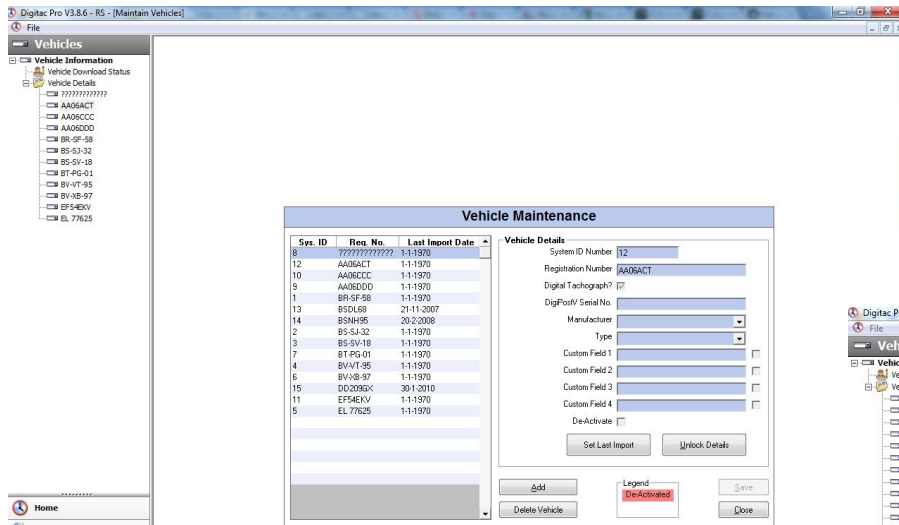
Digitac Pro V3.8.6 - RS - [Maintain Vehicles]
File

Vehicles

Vehicle Information
Vehicle Download Status
Vehicle Details
?????????????
AA06ACT
AA06CCC
AA06DDD
BR-SF-58
BS-SJ-32
BS-SV-18
BT-PG-01
BV-VT-95
BV-XB-97
EF54EKV
EL 77625

Home

Vehicle Maintenance

| Sys. ID | Reg. No. | Last Import Date |
|---|---|---|
| 8 | ????????????? | 1-1-1970 |
| 12 | AA06ACT | 1-1-1970 |
| 10 | AA06CCC | 1-1-1970 |
| 9 | AA06DDD | 1-1-1970 |
| 1 | BR-SF-58 | 1-1-1970 |
| 13 | BSDL68 | 21-11-2007 |
| 14 | BSNH95 | 20-2-2008 |
| 2 | BS-SJ-32 | 1-1-1970 |
| 3 | BS-SV-18 | 1-1-1970 |
| 7 | BT-PG-01 | 1-1-1970 |
| 4 | BV-VT-95 | 1-1-1970 |
| 6 | BV-XB-97 | 1-1-1970 |
| 15 | DD209GX | 30-1-2010 |
| 11 | EF54EKV | 1-1-1970 |
| 5 | EL 77625 | 1-1-1970 |

Vehicle Details
System ID Number 12
Registration Number AA06ACT
Digital Tachograph?
DigiPostV Serial No.
Manufacturer
Type
Custom Field 1
Custom Field 2
Custom Field 3
Custom Field 4
De-Activate

Set Last Import
Unlock Details

Add
Delete Vehicle
Legend
De-Activated
Save
Close

Digitac Pr
File
Veh
Vehic
Ve
Ve